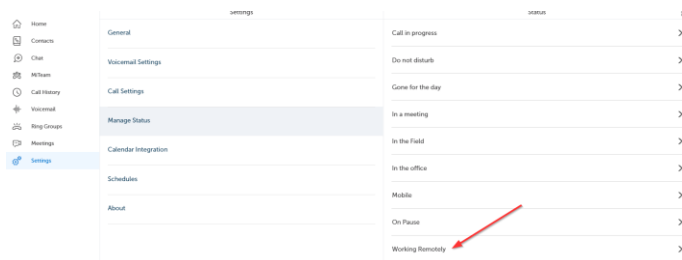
Home
Contacts
Chat
MiTeam
Call History
Voicemail
Ring Groups
Meetings
Settings

Settings
General
Voicemail Settings
Call Settings
Manage Status
Calendar Integration
Schedules
About

Status
Call in progress
Do not disturb
Gone for the day
In a meeting
In the Field
In the office
Mobile
On Pause
Working Remotely